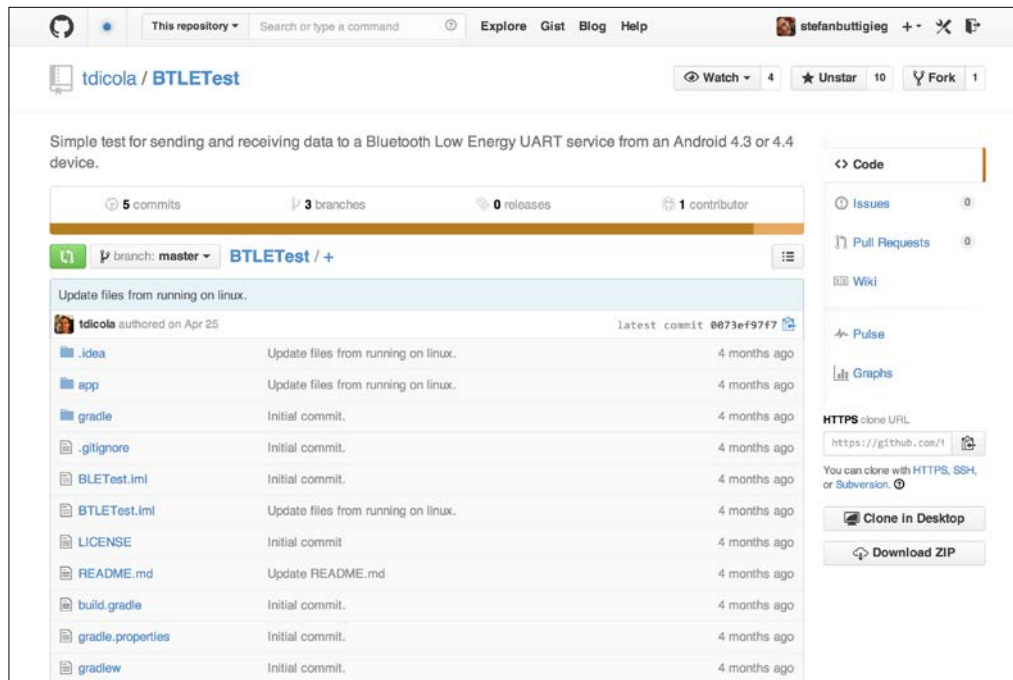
This repository ▾ Search or type a command Explore Gist Blog Help stefanbuttigieg +▾

tdicola / BTLETest

Watch ▾ 4 Unstar 10 Fork 1

Simple test for sending and receiving data to a Bluetooth Low Energy UART service from an Android 4.3 or 4.4 device.

5 commits 3 branches 0 releases 1 contributor

branch: master ▾ BTLETest / +

Update files from running on linux.

tdicola authored on Apr 25 latest commit 0073ef97f7

| | | |
|---|---|---|
| .idea | Update files from running on linux. | 4 months ago |
| app | Update files from running on linux. | 4 months ago |
| gradle | Initial commit. | 4 months ago |
| .gitignore | Initial commit. | 4 months ago |
| BLETest.iml | Initial commit. | 4 months ago |
| BTLETest.iml | Update files from running on linux. | 4 months ago |
| LICENSE | Initial commit | 4 months ago |
| README.md | Update README.md | 4 months ago |
| build.gradle | Initial commit. | 4 months ago |
| gradle.properties | Initial commit. | 4 months ago |
| gradlew | Initial commit. | 4 months ago |

<> Code

Issues 0

Pull Requests 0

Wiki

Pulse

Graphs

HTTPS clone URL

https://github.com/t

You can clone with HTTPS, SSH, or Subversion.

Clone in Desktop

Download ZIP